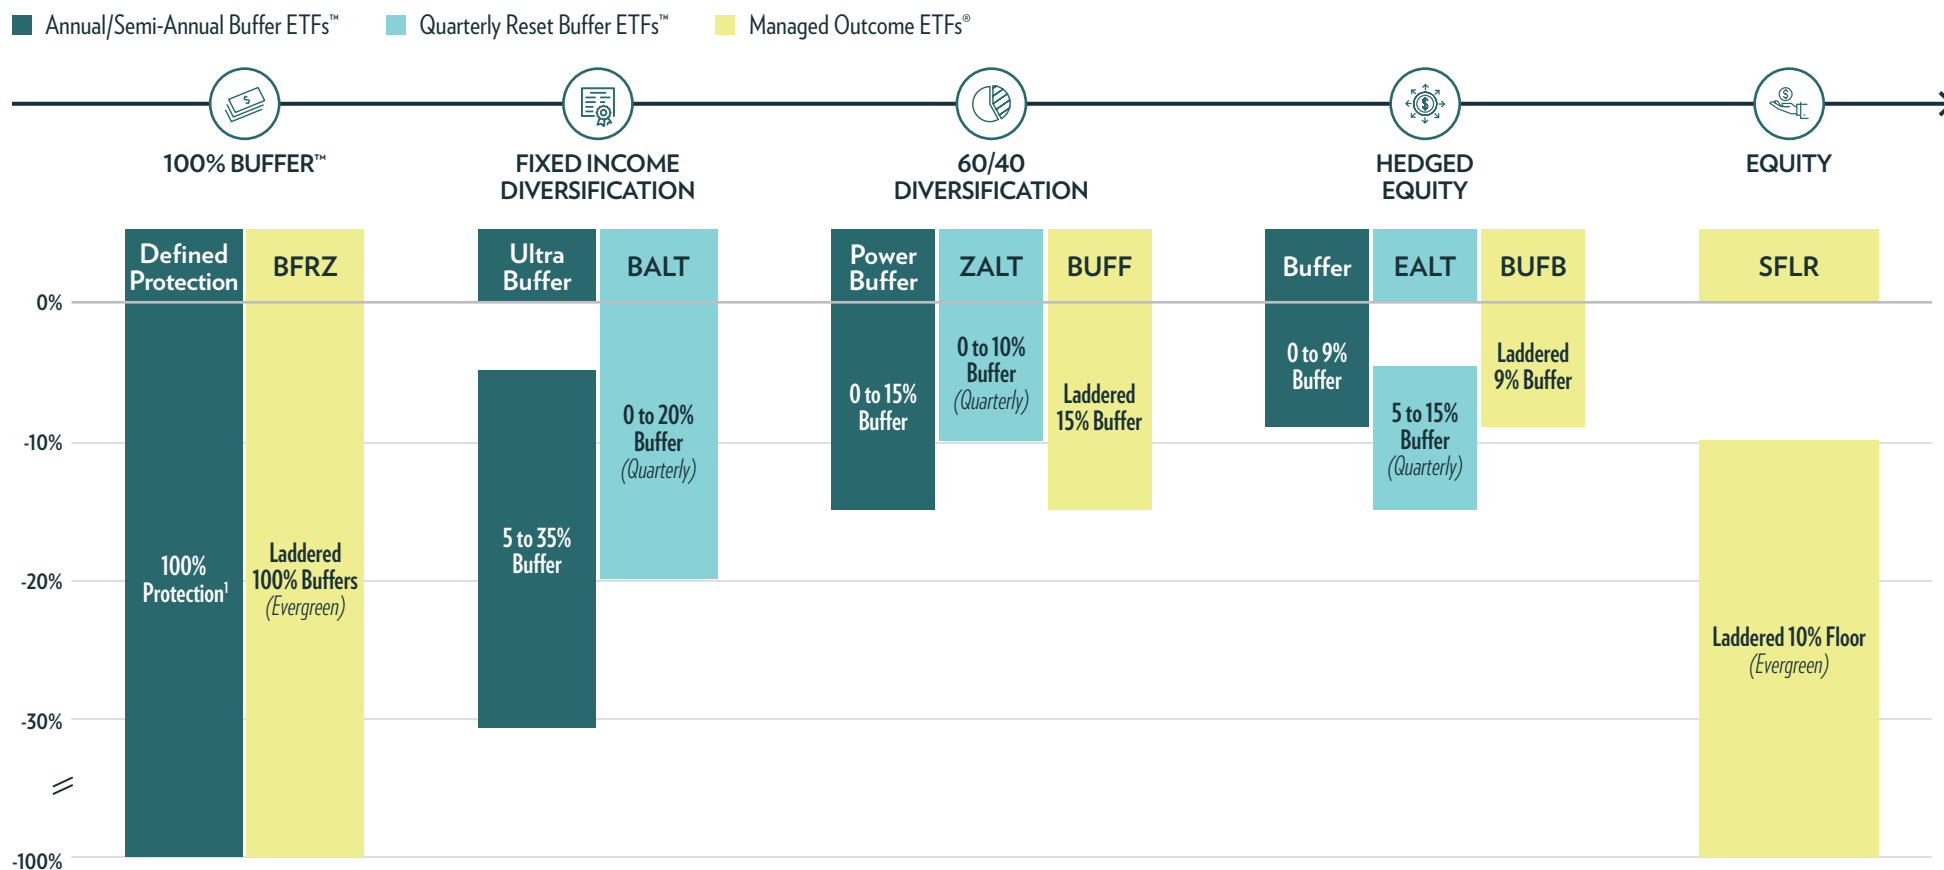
Annual/Semi-Annual Buffer ETFs™ Quarterly Reset Buffer ETFs™ Managed Outcome ETFs®

100% BUFFER™

FIXED INCOME DIVERSIFICATION

60/40 DIVERSIFICATION

HEDGED EQUITY

EQUITY

Defined Protection

BFRZ

Ultra Buffer

BALT

Power Buffer

ZALT

BUFF

Buffer

EALT

BUFB

SFLR

0%

-10%

-20%

-30%

-100%

100% Protection$^1$

Laddered 100% Buffers (Evergreen)

5 to 35% Buffer

0 to 20% Buffer (Quarterly)

0 to 15% Buffer

0 to 10% Buffer (Quarterly)

Laddered 15% Buffer

0 to 9% Buffer

5 to 15% Buffer (Quarterly)

Laddered 9% Buffer

Laddered 10% Floor (Evergreen)